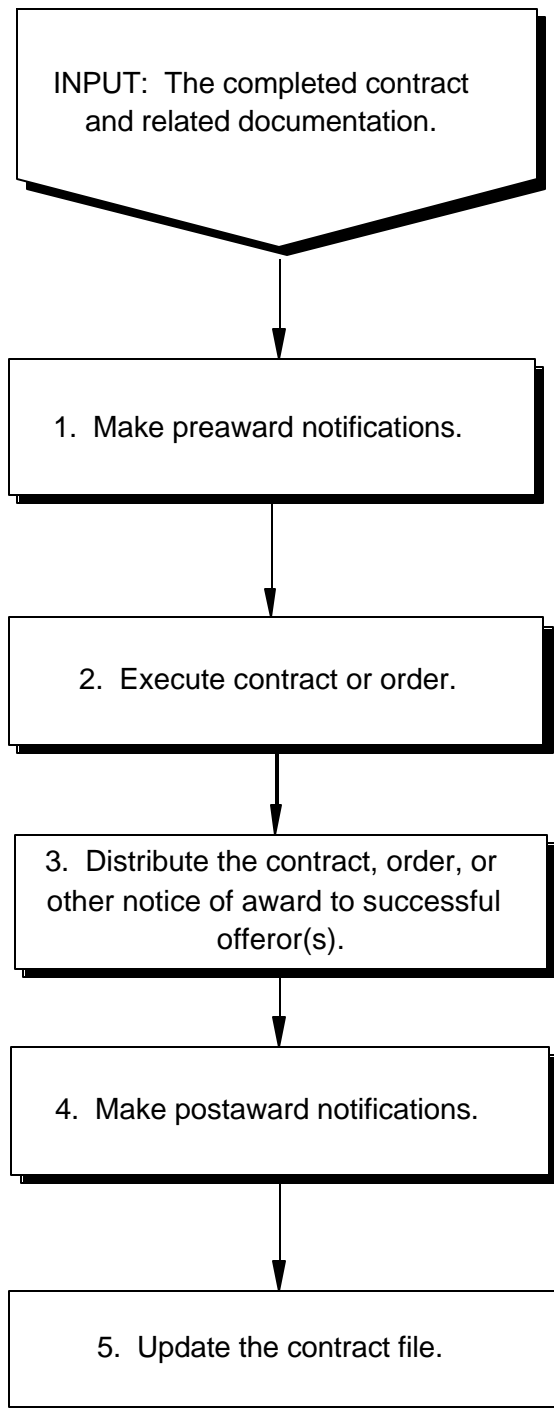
INPUT: The completed contract and related documentation.

1. Make preaward notifications.

2. Execute contract or order.

3. Distribute the contract, order, or other notice of award to successful offeror(s).

4. Make postaward notifications.

5. Update the contract file.